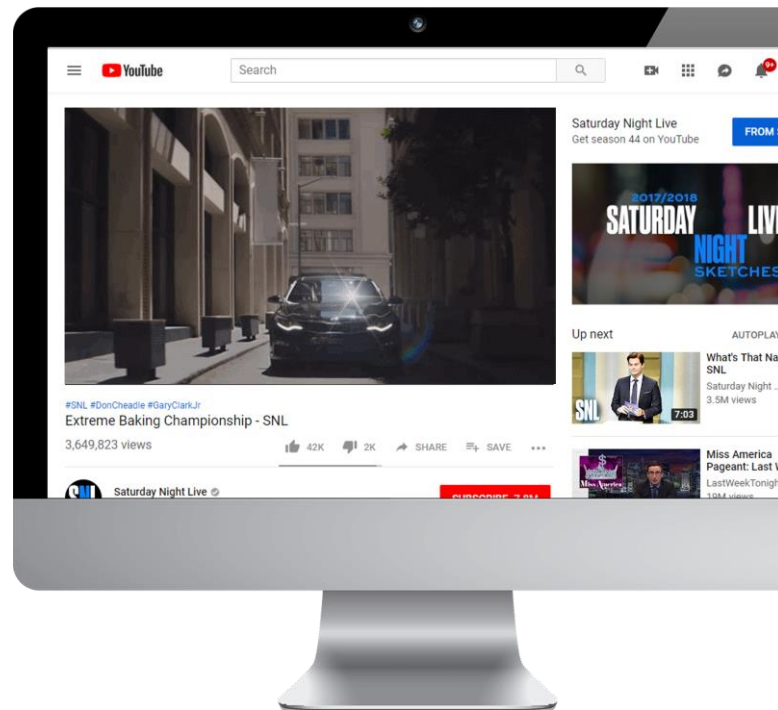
YouTube

Search

9+

#SNL #DonCheadle #GaryClarkJr

Extreme Baking Championship - SNL

3,649,823 views

42K 2K SHARE SAVE ...

Saturday Night Live

SUBSCRIBE 7.6M

Saturday Night Live

Get season 44 on YouTube

FROM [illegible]

2017/2018

SATURDAY NIGHT LIV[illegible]

SKETCHES

Up next

AUTOPLAY

SNL

7:03

What's That Na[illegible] SNL

Saturday Night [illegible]

3.5M views

Miss America

Miss America Pageant: Last W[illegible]

LastWeekTonigh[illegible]

19M views